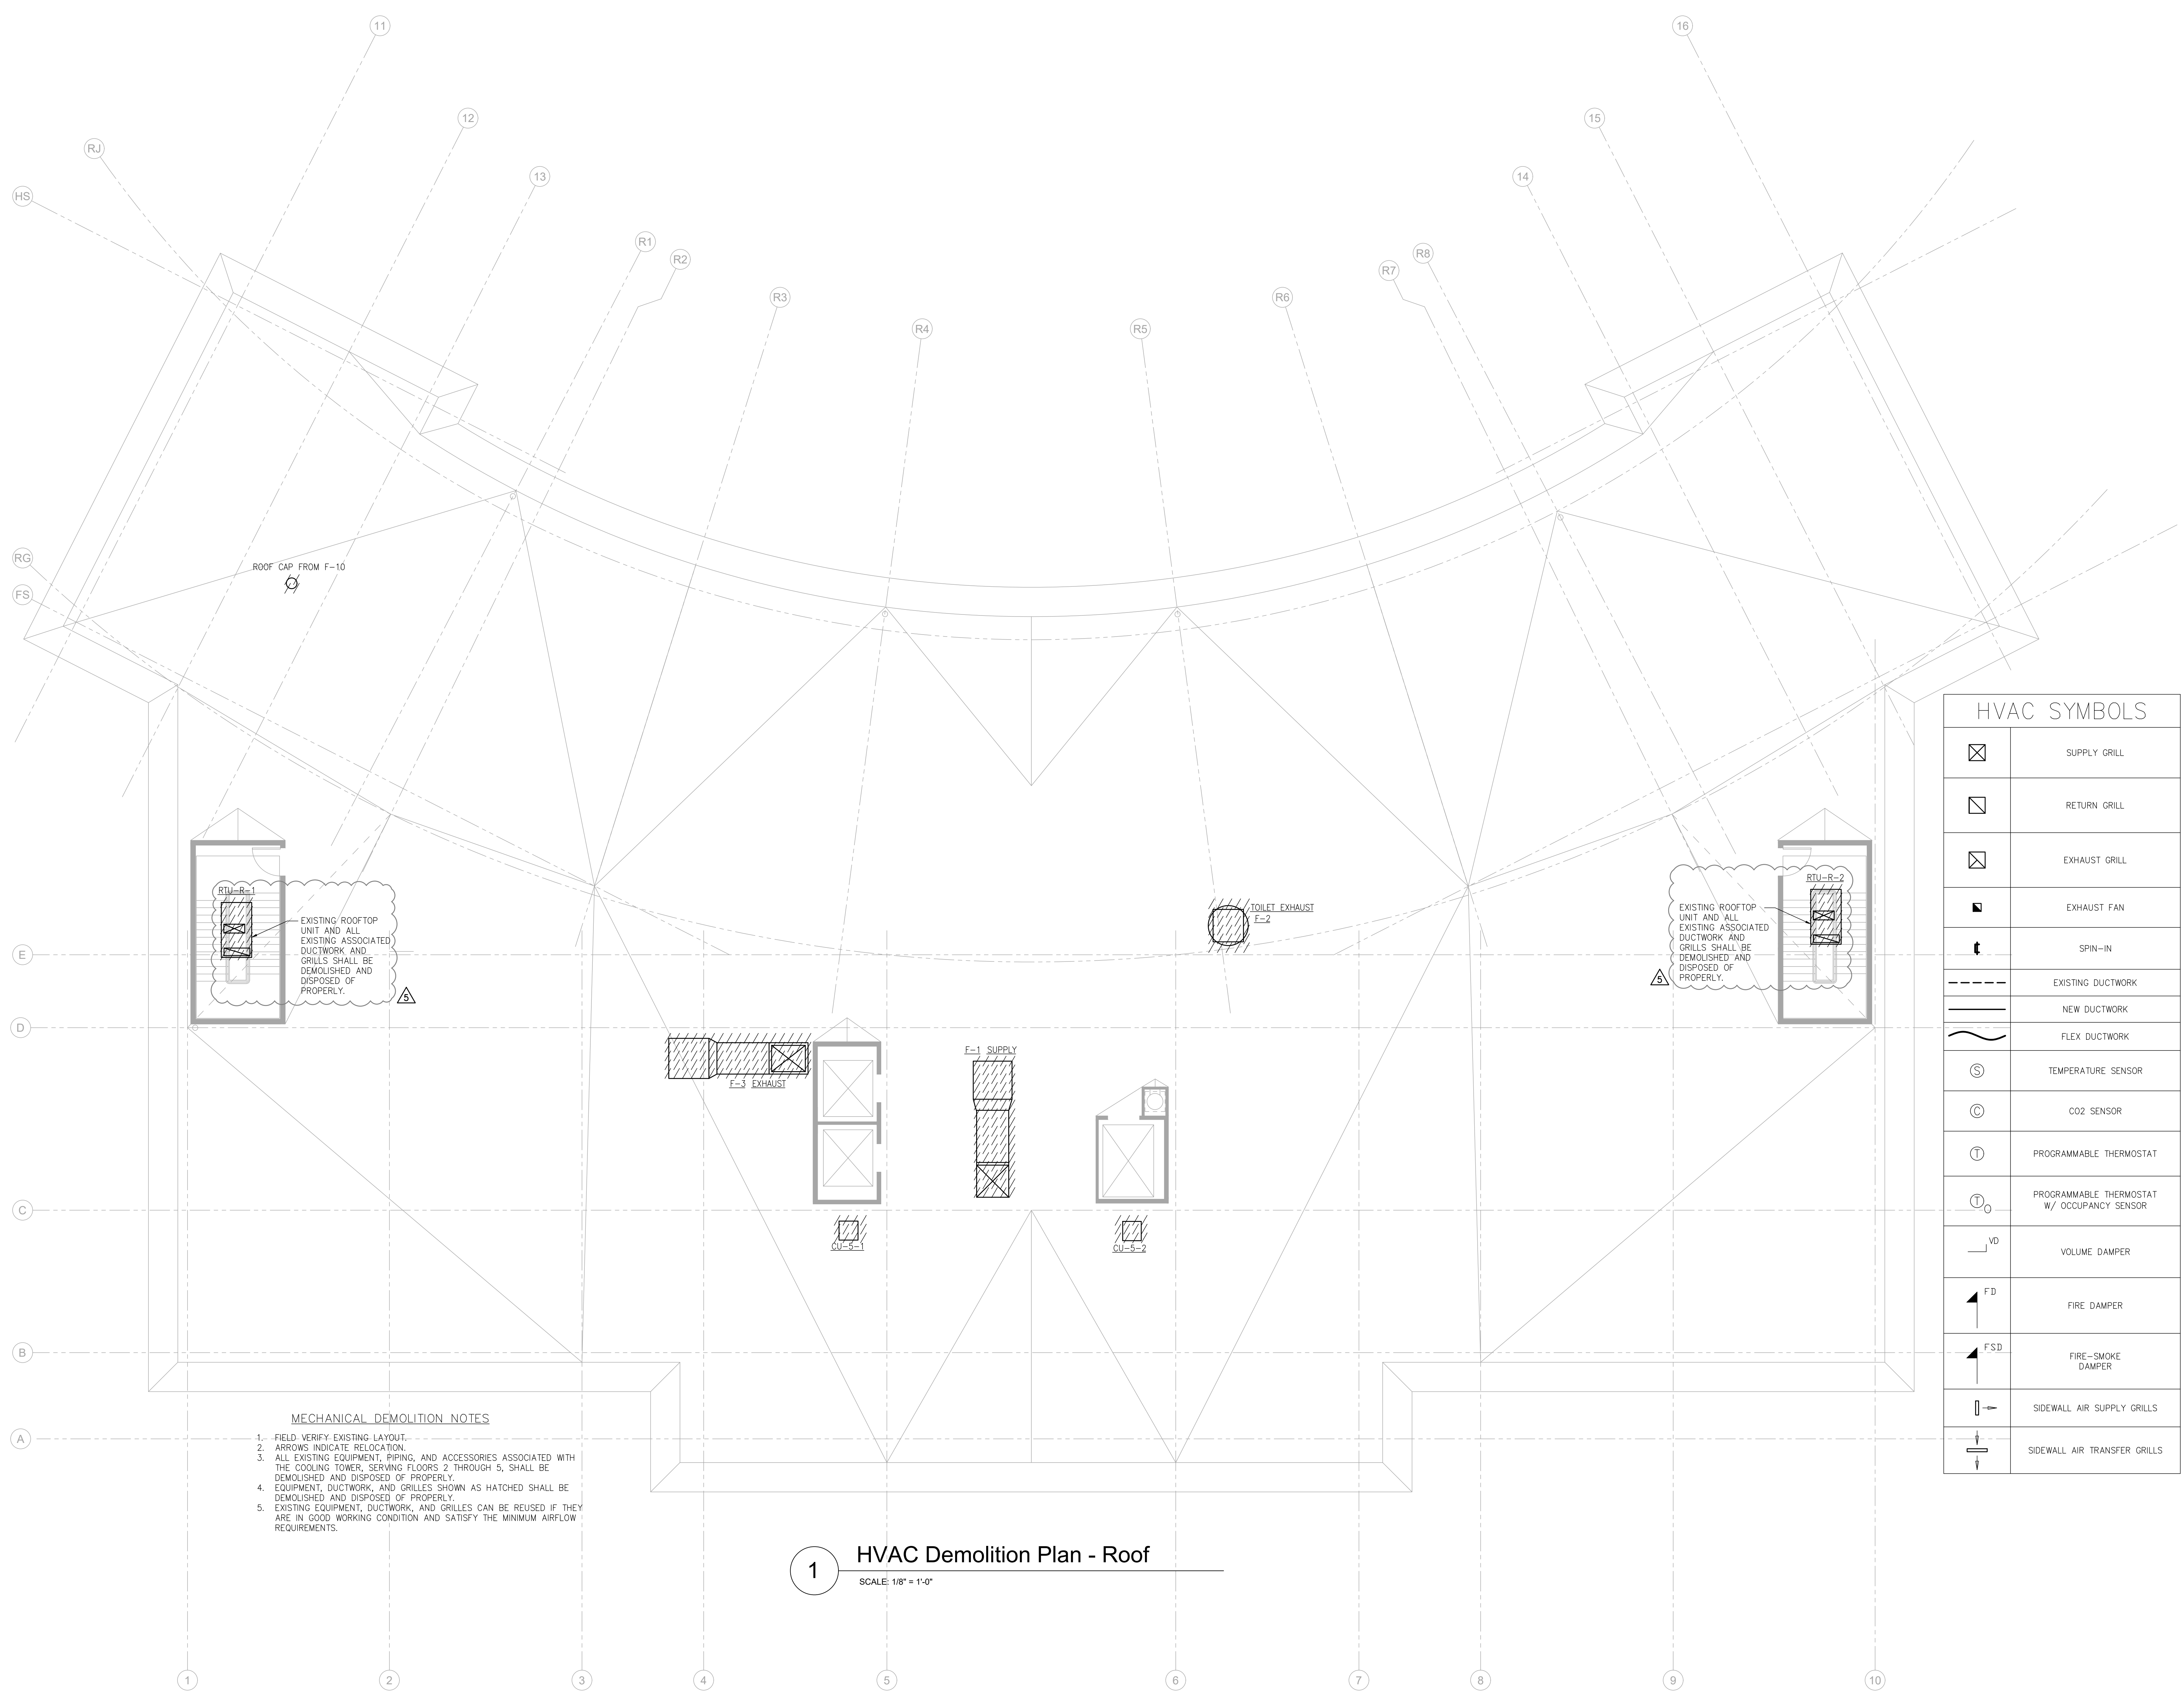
11
16
12
15
RJ
13
14
HS
R1
R2
R8
R7
R3
R6
R4
R5
RG
ROOF CAP FROM F-10
FS

RTU-R-1
EXISTING ROOFTOP UNIT AND ALL EXISTING ASSOCIATED DUCTWORK AND GRILLS SHALL BE DEMOLISHED AND DISPOSED OF PROPERLY.
5

TOILET EXHAUST
F-2

RTU-R-2
EXISTING ROOFTOP UNIT AND ALL EXISTING ASSOCIATED DUCTWORK AND GRILLS SHALL BE DEMOLISHED AND DISPOSED OF PROPERLY.
5

E
D
C
B
A

F-1 SUPPLY
F-3 EXHAUST
CU-5-1
CU-5-2

HVAC SYMBOLS

| | |
|---|---|
| | SUPPLY GRILL |
| | RETURN GRILL |
| | EXHAUST GRILL |
| | EXHAUST FAN |
| | SPIN-IN |
| | EXISTING DUCTWORK |
| | NEW DUCTWORK |
| | FLEX DUCTWORK |
| S | TEMPERATURE SENSOR |
| C | CO2 SENSOR |
| T | PROGRAMMABLE THERMOSTAT |
| T O | PROGRAMMABLE THERMOSTAT W/ OCCUPANCY SENSOR |
| VD | VOLUME DAMPER |
| FD | FIRE DAMPER |
| FSD | FIRE-SMOKE DAMPER |
| | SIDEWALL AIR SUPPLY GRILLS |
| | SIDEWALL AIR TRANSFER GRILLS |

MECHANICAL DEMOLITION NOTES
1. FIELD VERIFY EXISTING LAYOUT.
2. ARROWS INDICATE RELOCATION.
3. ALL EXISTING EQUIPMENT, PIPING, AND ACCESSORIES ASSOCIATED WITH THE COOLING TOWER, SERVING FLOORS 2 THROUGH 5, SHALL BE DEMOLISHED AND DISPOSED OF PROPERLY.
4. EQUIPMENT, DUCTWORK, AND GRILLES SHOWN AS HATCHED SHALL BE DEMOLISHED AND DISPOSED OF PROPERLY.
5. EXISTING EQUIPMENT, DUCTWORK, AND GRILLES CAN BE REUSED IF THEY ARE IN GOOD WORKING CONDITION AND SATISFY THE MINIMUM AIRFLOW REQUIREMENTS.

1
HVAC Demolition Plan - Roof
SCALE: 1/8" = 1'-0"

1
2
3
4
5
6
7
8
9
10